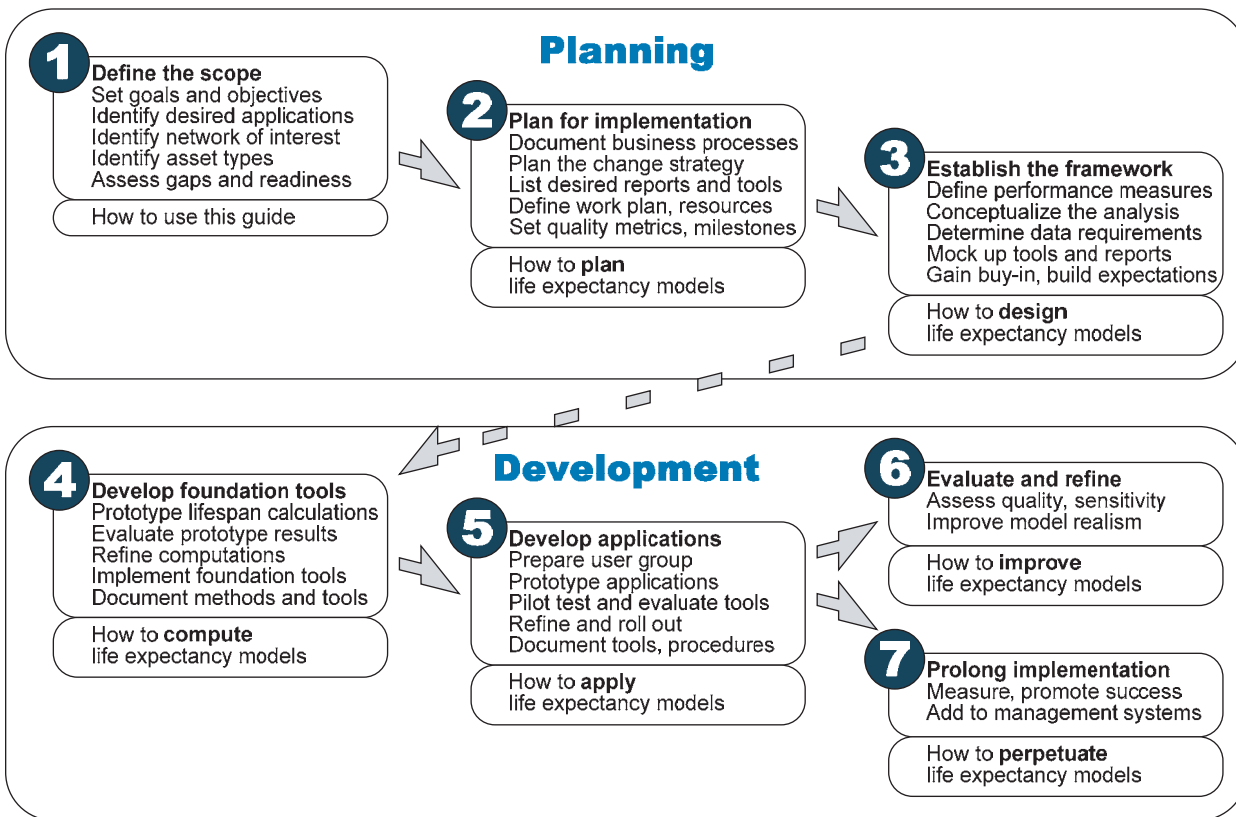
Planning

1
Define the scope
Set goals and objectives
Identify desired applications
Identify network of interest
Identify asset types
Assess gaps and readiness

How to use this guide

2
Plan for implementation
Document business processes
Plan the change strategy
List desired reports and tools
Define work plan, resources
Set quality metrics, milestones

How to plan life expectancy models

3
Establish the framework
Define performance measures
Conceptualize the analysis
Determine data requirements
Mock up tools and reports
Gain buy-in, build expectations

How to design life expectancy models

Development

4
Develop foundation tools
Prototype lifespan calculations
Evaluate prototype results
Refine computations
Implement foundation tools
Document methods and tools

How to compute life expectancy models

5
Develop applications
Prepare user group
Prototype applications
Pilot test and evaluate tools
Refine and roll out
Document tools, procedures

How to apply life expectancy models

6
Evaluate and refine
Assess quality, sensitivity
Improve model realism

How to improve life expectancy models

7
Prolong implementation
Measure, promote success
Add to management systems

How to perpetuate life expectancy models